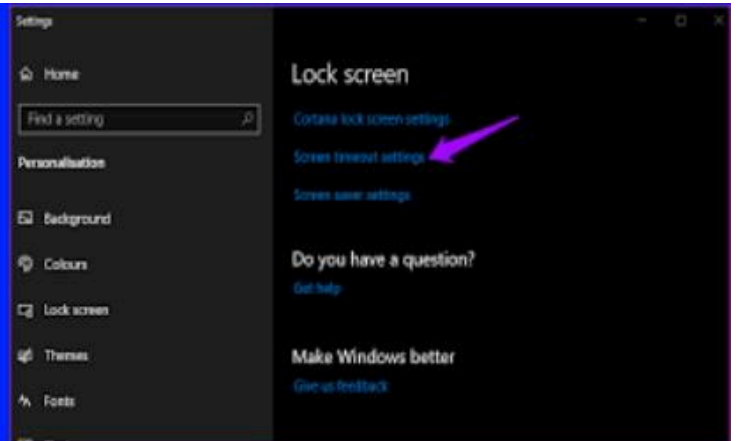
Settings

Home

Find a setting

Personalisation

Background

Colours

Lock screen

Themes

Fonts

Lock screen

Cortana lock screen settings

Screen timeout settings

Screen saver settings

Do you have a question?

Get help

Make Windows better

Give us feedback